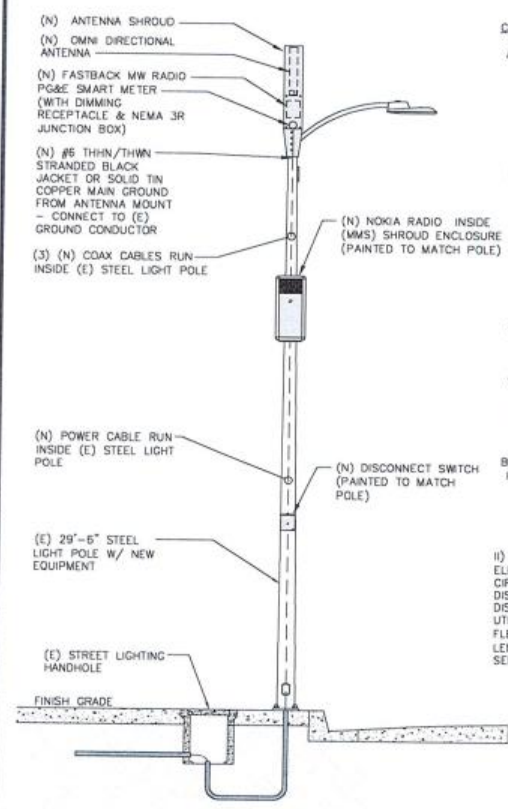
(N) ANTENNA SHROUD

(N) OMNI DIRECTIONAL ANTENNA

(N) FASTBACK MW RADIO PG&E SMART METER (WITH DIMMING RECEPTACLE & NEMA 3R JUNCTION BOX)

(N) #6 THHN/THWN STRANDED BLACK JACKET OR SOLID TIN COPPER MAIN GROUND FROM ANTENNA MOUNT – CONNECT TO (E) GROUND CONDUCTOR

(3) (N) COAX CABLES RUN INSIDE (E) STEEL LIGHT POLE

(N) NOKIA RADIO INSIDE (MMS) SHROUD ENCLOSURE (PAINTED TO MATCH POLE)

(N) POWER CABLE RUN INSIDE (E) STEEL LIGHT POLE

(N) DISCONNECT SWITCH (PAINTED TO MATCH POLE)

(E) 29'-6" STEEL LIGHT POLE W/ NEW EQUIPMENT

(E) STREET LIGHTING HANDHOLE

FINISH GRADE

C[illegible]

A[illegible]

B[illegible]

II) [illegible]
EL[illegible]
CIR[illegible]
DIS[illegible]
DIS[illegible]
UTI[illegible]
FLE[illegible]
LEN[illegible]
SE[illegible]